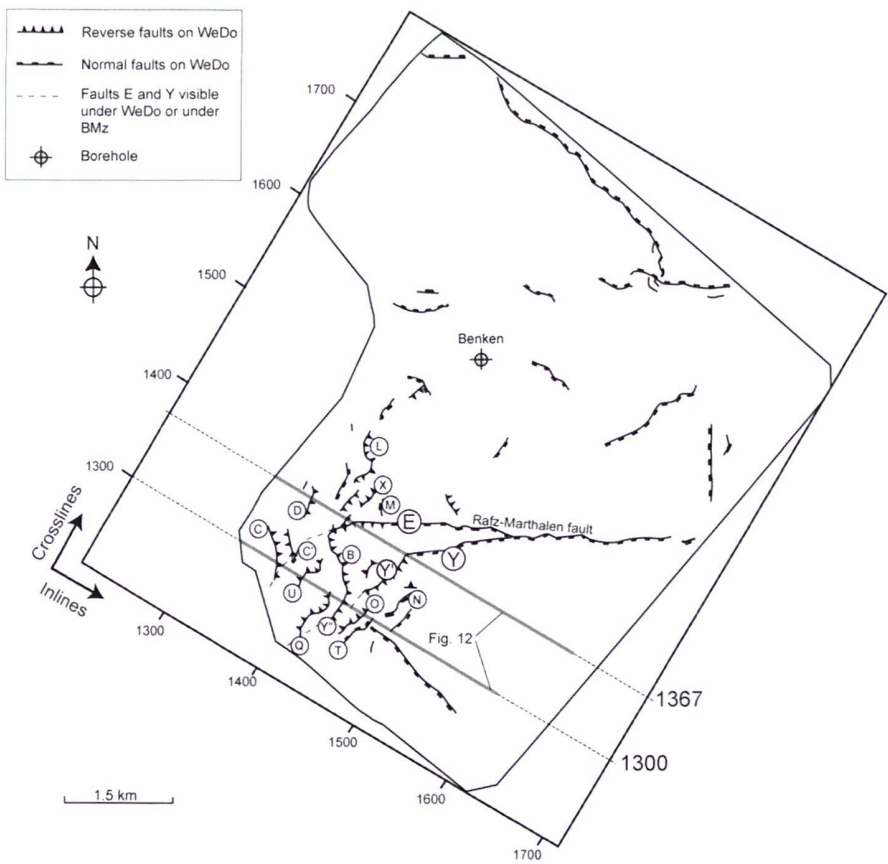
Reverse faults on WeDo
Normal faults on WeDo
Faults E and Y visible under WeDo or under BMz
Borehole

N

1700
1600
1500
1400
1300

Crosslines
Inlines

Benken

L
X
M
D
E
Rafz-Marthalen fault
Y
C
C'
B
Y'
U
O
N
Y''
Q
T

Fig. 12

1300
1400
1500
1600
1700

1367
1300

1.5 km